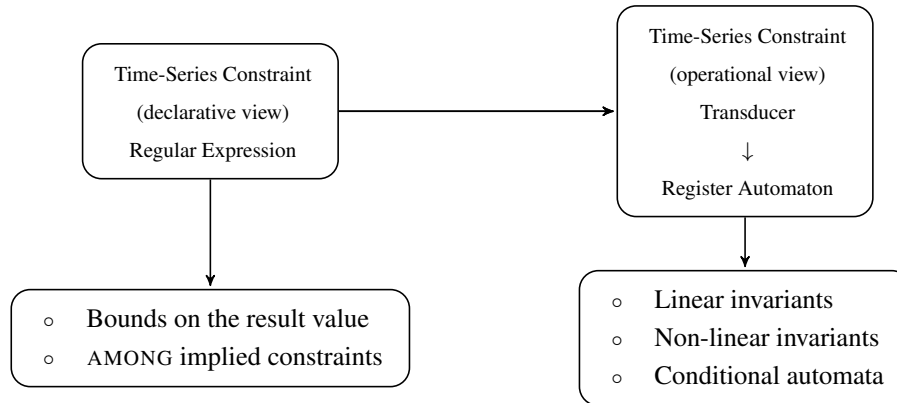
Time-Series Constraint
(declarative view)
Regular Expression

Time-Series Constraint
(operational view)
Transducer
↓
Register Automaton

◦ Bounds on the result value
◦ AMONG implied constraints

◦ Linear invariants
◦ Non-linear invariants
◦ Conditional automata